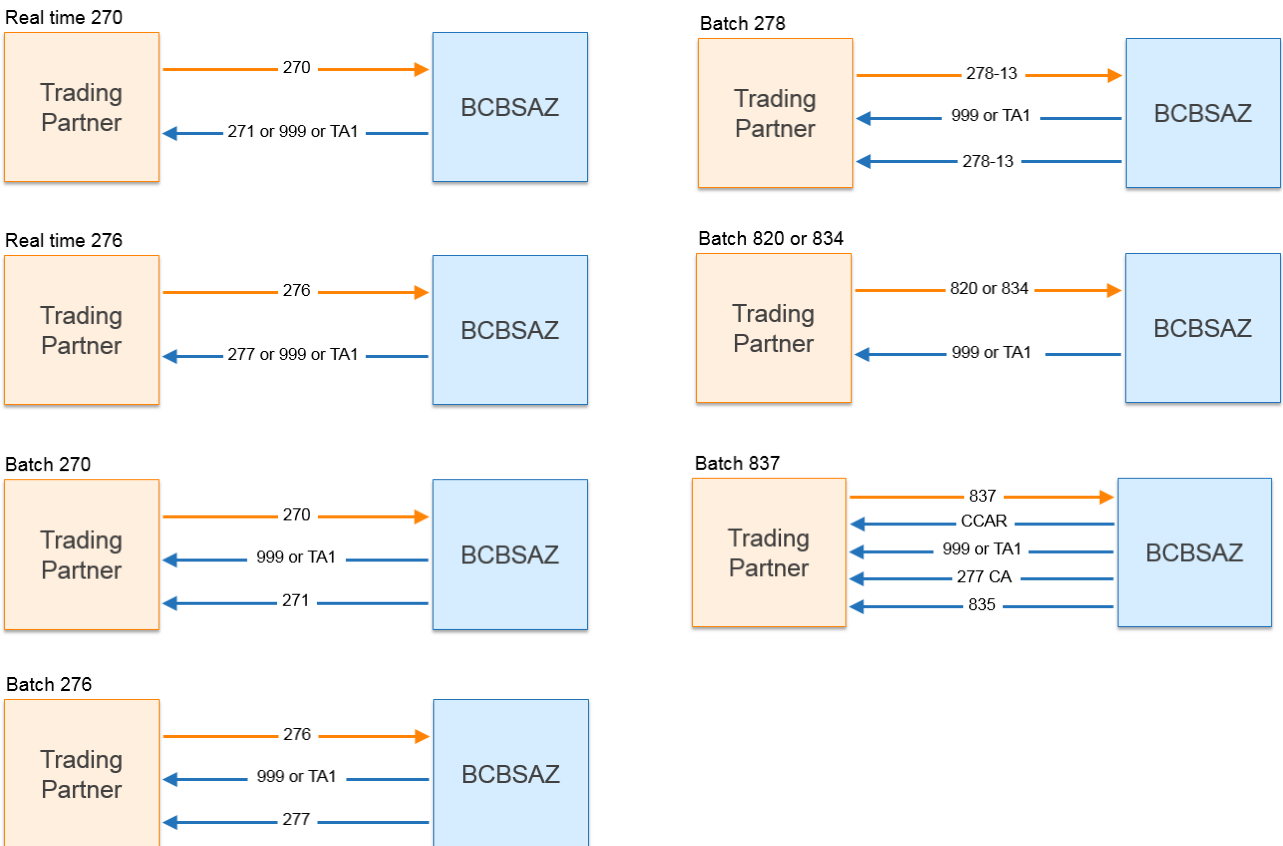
Real time 270

Trading Partner

270

271 or 999 or TA1

BCBSAZ

Real time 276

Trading Partner

276

277 or 999 or TA1

BCBSAZ

Batch 270

Trading Partner

270

999 or TA1

271

BCBSAZ

Batch 276

Trading Partner

276

999 or TA1

277

BCBSAZ

Batch 278

Trading Partner

278-13

999 or TA1

278-13

BCBSAZ

Batch 820 or 834

Trading Partner

820 or 834

999 or TA1

BCBSAZ

Batch 837

Trading Partner

837

CCAR

999 or TA1

277 CA

835

BCBSAZ